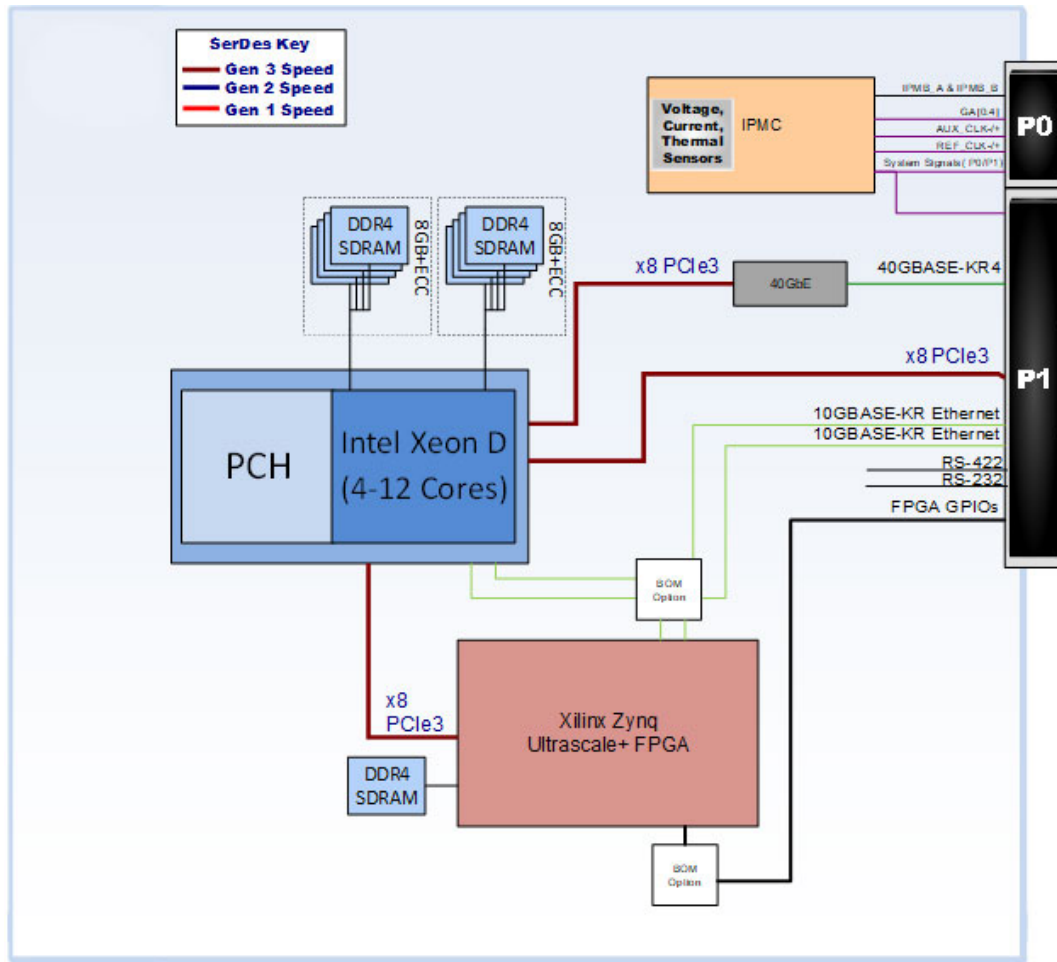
SerDes Key
Gen 3 Speed
Gen 2 Speed
Gen 1 Speed

Voltage, Current, Thermal Sensors
IPMC
IPMB_A & IPMB_B
GA[0:4]
AUX_CLK-/+
REF_CLK-/+
System Signals (P0/P1)
P0

DDR4 SDRAM
8GB+ECC
DDR4 SDRAM
8GB+ECC

x8 PCIe3
40GbE
40GBASE-KR4
x8 PCIe3
P1
10GBASE-KR Ethernet
10GBASE-KR Ethernet
RS-422
RS-232
FPGA GPIOs

PCH
Intel Xeon D (4-12 Cores)

BOM Option

x8 PCIe3
Xilinx Zynq Ultrascale+ FPGA
DDR4 SDRAM

BOM Option